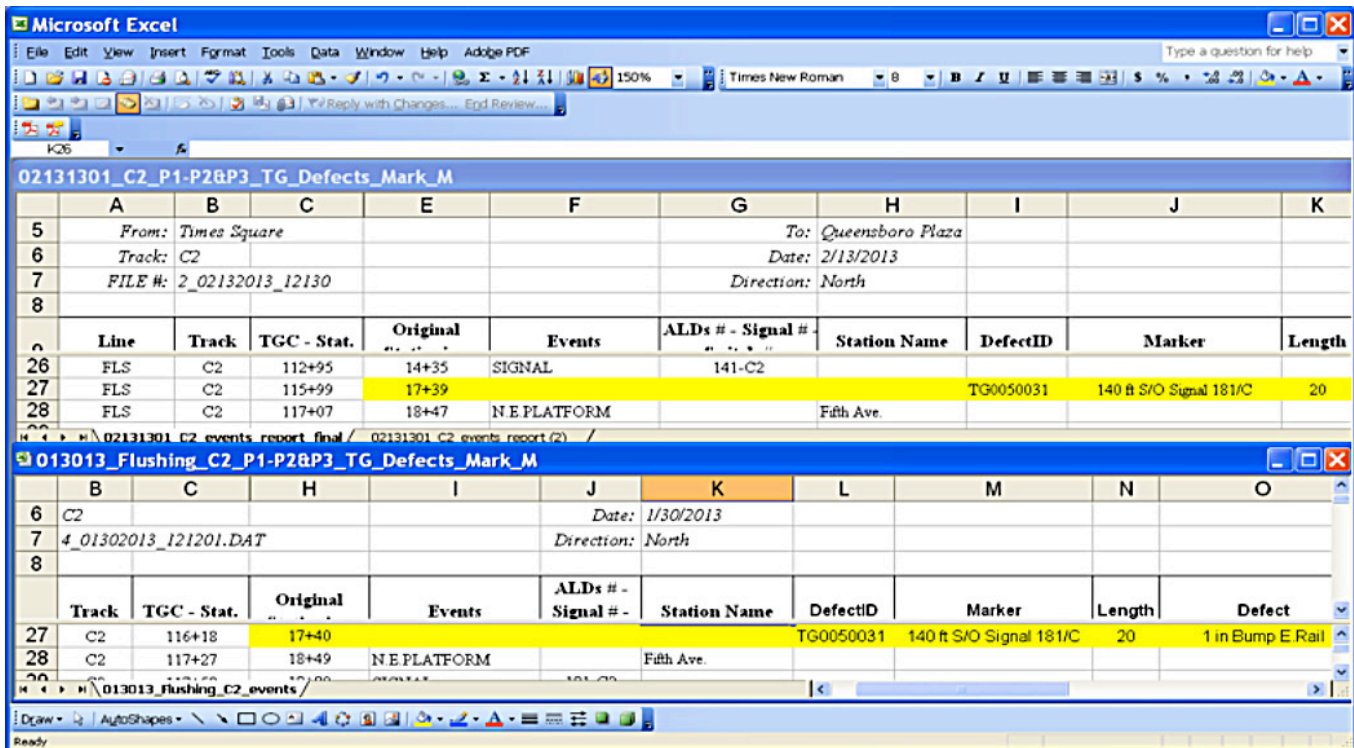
Microsoft Excel

File Edit View Insert Format Tools Data Window Help Adobe PDF

Type a question for help

150% Times New Roman 8

Reply with Changes... End Review...

K26

02131301_C2_P1-P2&P3_TG_Defects_Mark_M

| | A | B | C | E | F | G | H | I | J | K |
|---|---|---|---|---|---|---|---|---|---|---|
| 5 | From: | Times Square | | | | To: | Queensboro Plaza | | | |
| 6 | Track: | C2 | | | | Date: | 2/13/2013 | | | |
| 7 | FILE #: | 2_02132013_12130 | | | | Direction: | North | | | |
| 8 | | | | | | | | | | |
| 9 | Line | Track | TGC - Stat. | Original | Events | ALDs # - Signal # - | Station Name | DefectID | Marker | Length |
| 26 | FLS | C2 | 112+95 | 14+35 | SIGNAL | 141-C2 | | | | |
| 27 | FLS | C2 | 115+99 | 17+39 | | | | TG0050031 | 140 ft S/O Signal 181/C | 20 |
| 28 | FLS | C2 | 117+07 | 18+47 | N.E.PLATFORM | | Fifth Ave. | | | |

02131301 C2 events report final / 02131301 C2 events report (2) /

013013_Flushing_C2_P1-P2&P3_TG_Defects_Mark_M

| | B | C | H | I | J | K | L | M | N | O |
|---|---|---|---|---|---|---|---|---|---|---|
| 6 | C2 | | | | Date: | 1/30/2013 | | | | |
| 7 | 4_01302013_121201.DAT | | | | Direction: | North | | | | |
| 8 | | | | | | | | | | |
| | Track | TGC - Stat. | Original | Events | ALDs # - Signal # - | Station Name | DefectID | Marker | Length | Defect |
| 27 | C2 | 116+18 | 17+40 | | | | TG0050031 | 140 ft S/O Signal 181/C | 20 | 1 in Bump E.Rail |
| 28 | C2 | 117+27 | 18+49 | N.E.PLATFORM | | Fifth Ave. | | | | |

013013_Flushing_C2_events /

Draw AutoShapes

Ready